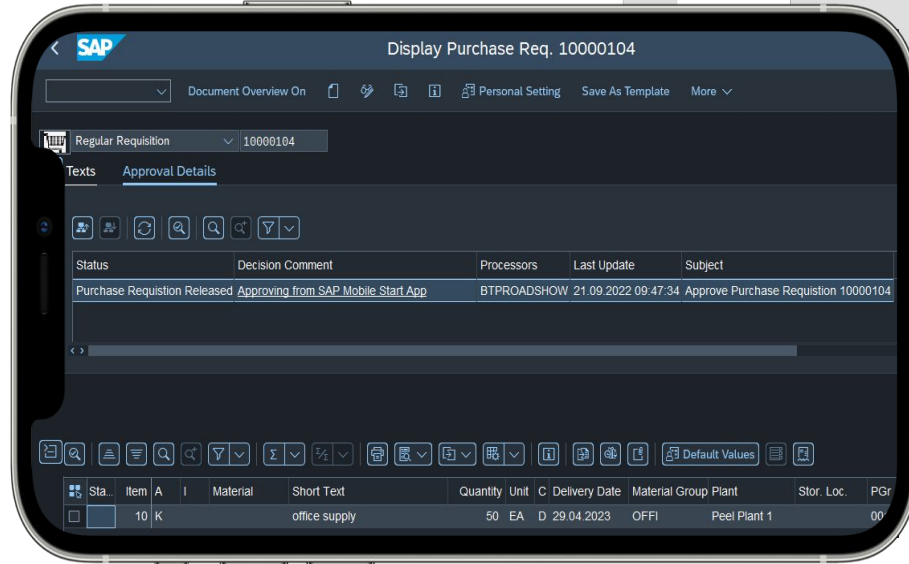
SAP

Display Purchase Req. 10000104

Document Overview On

Personal Setting

Save As Template

More

Regular Requisition

10000104

Texts

Approval Details

| Status | Decision Comment | Processors | Last Update | Subject |
|---|---|---|---|---|
| Purchase Requistion Released | Approving from SAP Mobile Start App | BTPROADSHOW | 21.09.2022 09:47:34 | Approve Purchase Requistion 10000104 |

Default Values

| Sta... | Item | A | I | Material | Short Text | Quantity | Unit | C | Delivery Date | Material Group | Plant | Stor. Loc. | PGr |
|---|---|---|---|---|---|---|---|---|---|---|---|---|---|
| | 10 | K | | | office supply | 50 | EA | D | 29.04.2023 | OFFI | Peel Plant 1 | | 00 |